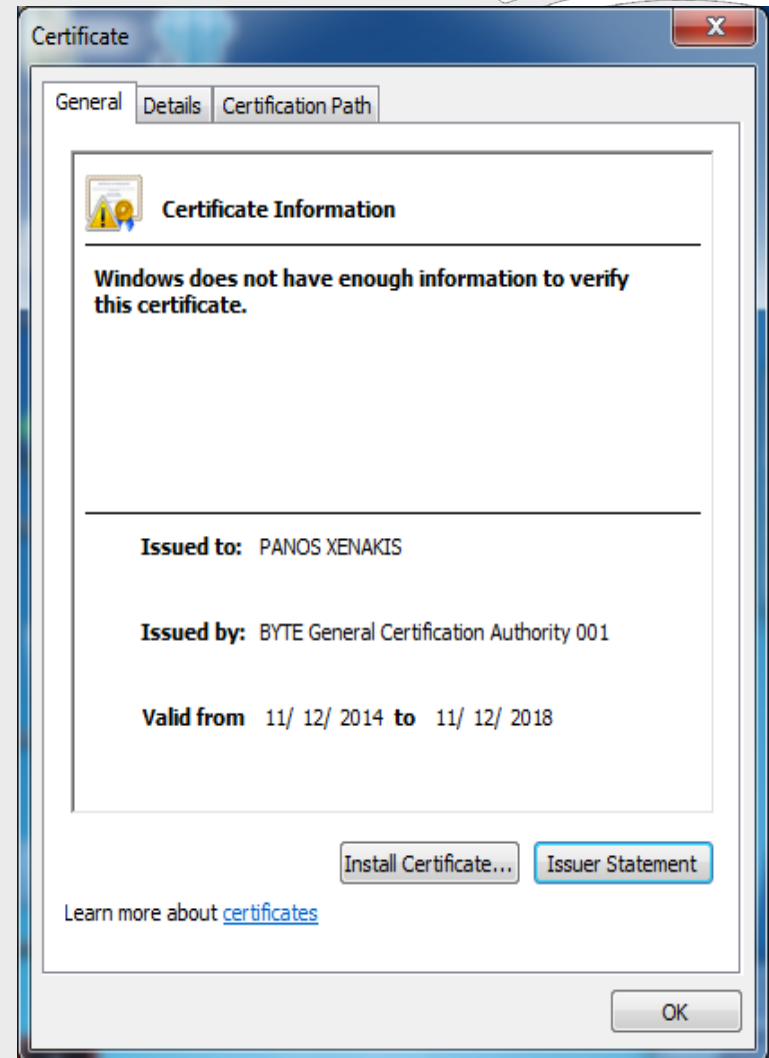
Certificate

General | Details | Certification Path

Certificate Information

Windows does not have enough information to verify this certificate.

Issued to: PANOS XENAKIS

Issued by: BYTE General Certification Authority 001

Valid from 11/ 12/ 2014 to 11/ 12/ 2018

Install Certificate... | Issuer Statement

Learn more about certificates

OK